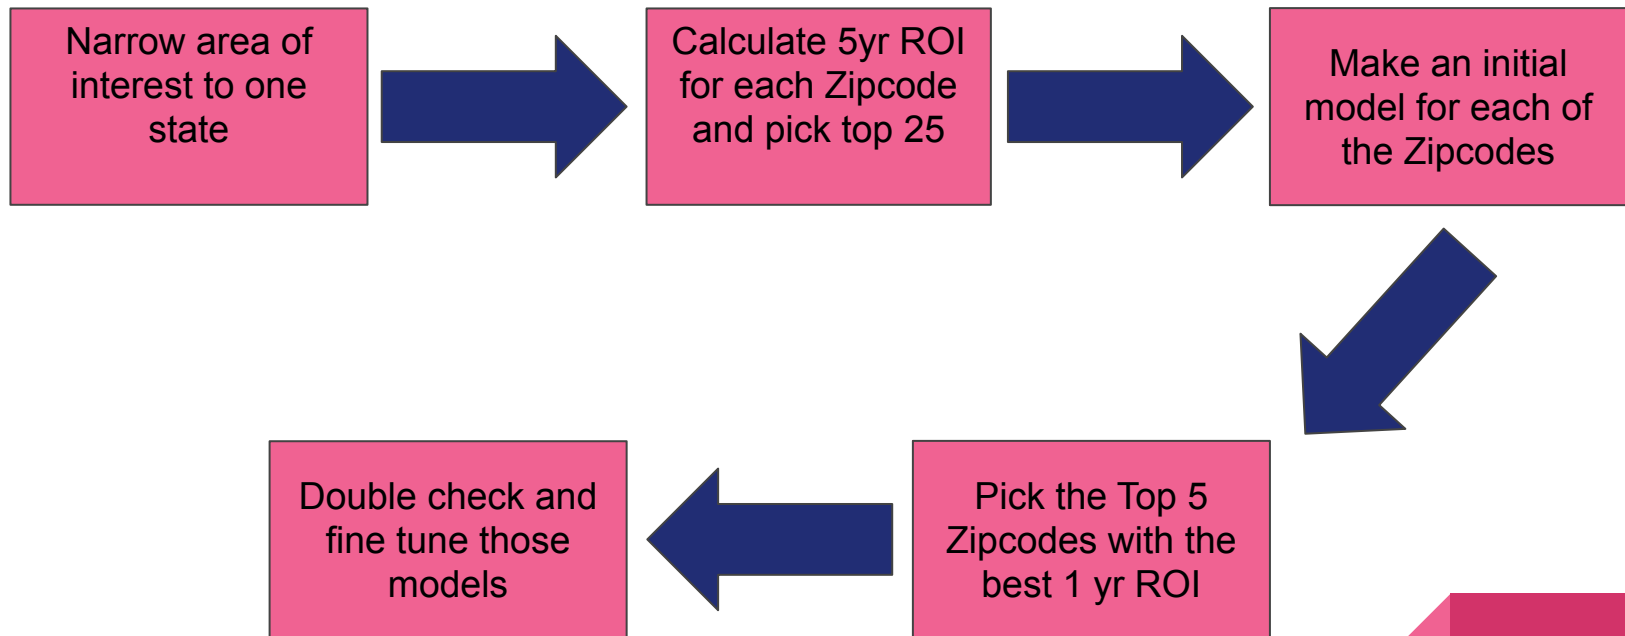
Narrow area of interest to one state

Calculate 5yr ROI for each Zipcode and pick top 25

Make an initial model for each of the Zipcodes

Pick the Top 5 Zipcodes with the best 1 yr ROI

Double check and fine tune those models